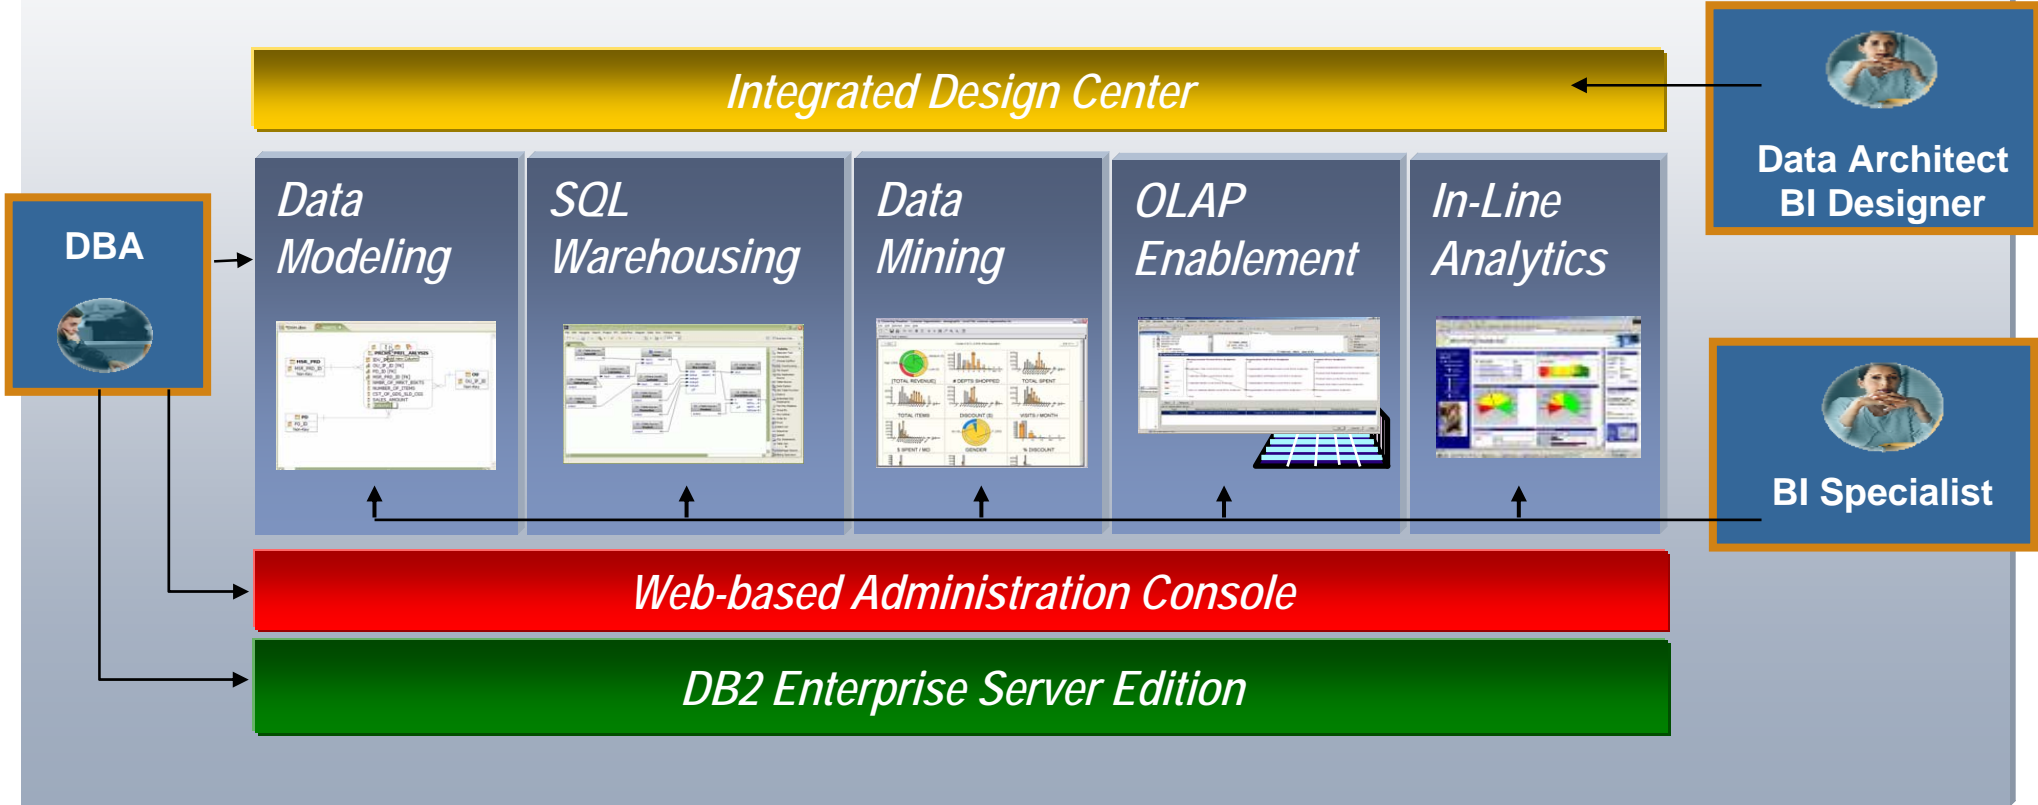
Integrated Design Center

Data Architect
BI Designer

DBA

Data Modeling

SQL Warehousing

Data Mining

OLAP Enablement

In-Line Analytics

BI Specialist

Web-based Administration Console

DB2 Enterprise Server Edition